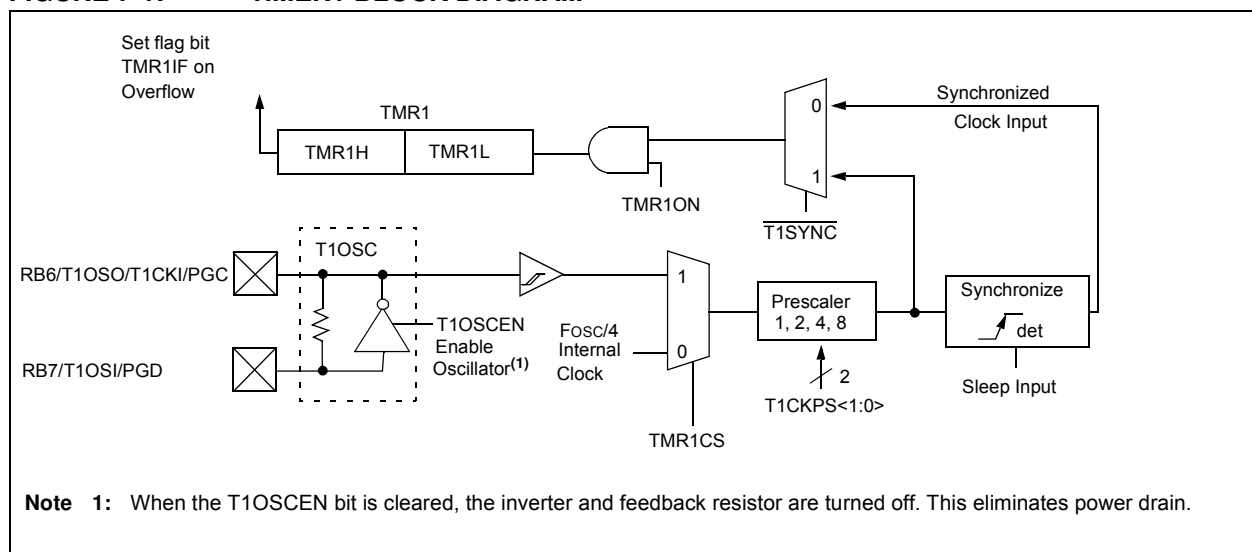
Set flag bit TMR1IF on Overflow

TMR1

TMR1H

TMR1L

TMR1ON

0

1

Synchronized Clock Input

$\overline{T1SYNC}$

T1OSC

RB6/T1OSO/T1CKI/PGC

RB7/T1OSI/PGD

T1OSCEN Enable Oscillator$^{(1)}$

FOSC/4 Internal Clock

1

0

TMR1CS

Prescaler 1, 2, 4, 8

2

T1CKPS<1:0>

Synchronize

det

Sleep Input

Note 1: When the T1OSCEN bit is cleared, the inverter and feedback resistor are turned off. This eliminates power drain.